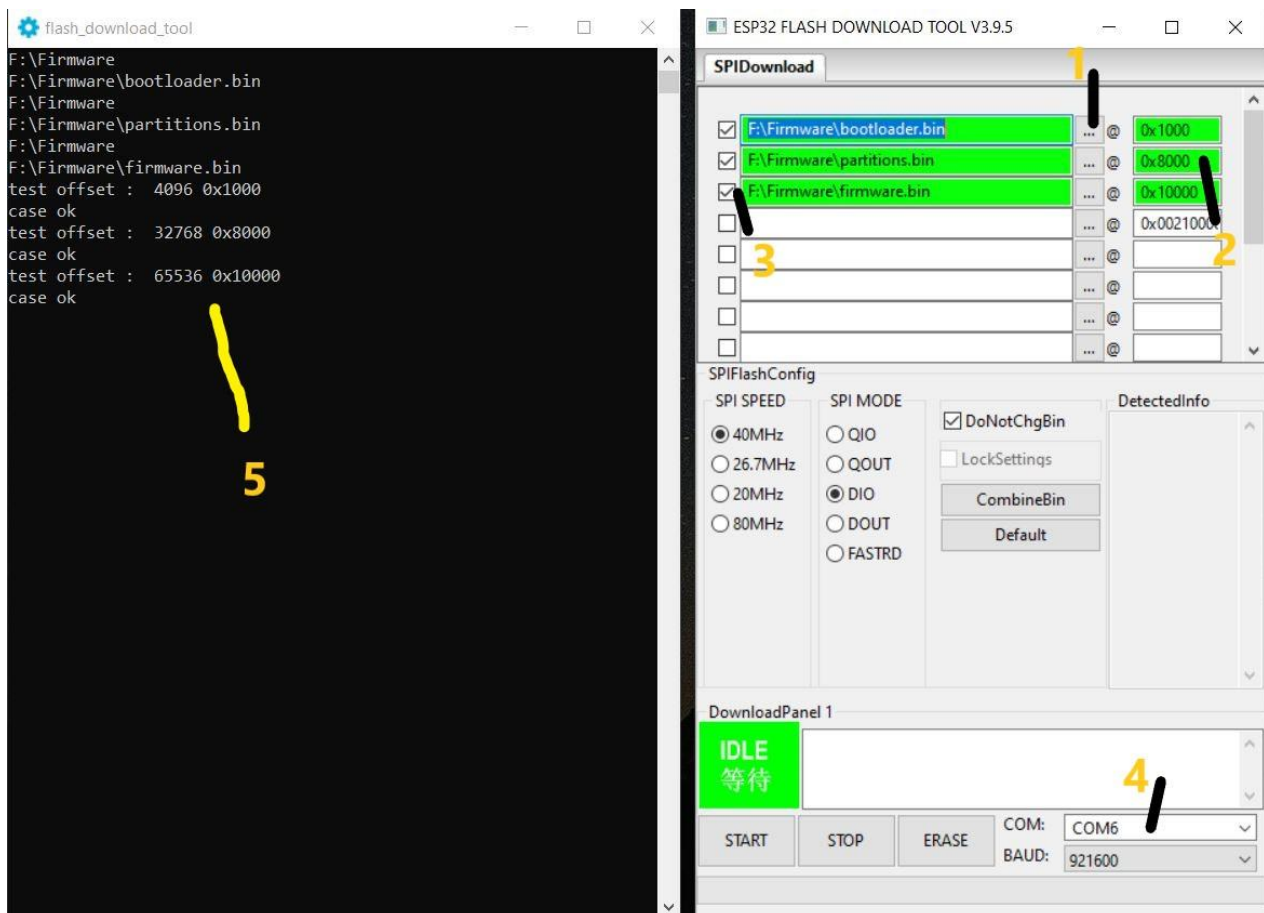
flash_download_tool

F:\Firmware
F:\Firmware\bootloader.bin
F:\Firmware
F:\Firmware\partitions.bin
F:\Firmware
F:\Firmware\firmware.bin
test offset : 4096 0x1000
case ok
test offset : 32768 0x8000
case ok
test offset : 65536 0x10000
case ok

5

ESP32 FLASH DOWNLOAD TOOL V3.9.5

SPIDownload

1

F:\Firmware\bootloader.bin ... @ 0x1000
F:\Firmware\partitions.bin ... @ 0x8000
F:\Firmware\firmware.bin ... @ 0x10000
... @ 0x0021000
... @
... @
... @
... @

2

3

SPIFlashConfig

SPI SPEED
40MHz
26.7MHz
20MHz
80MHz

SPI MODE
QIO
QOUT
DIO
DOUT
FASTRD

DoNotChgBin
LockSettings
CombineBin
Default

DetectedInfo

DownloadPanel 1

IDLE
等待

4

START
STOP
ERASE
COM: COM6
BAUD: 921600